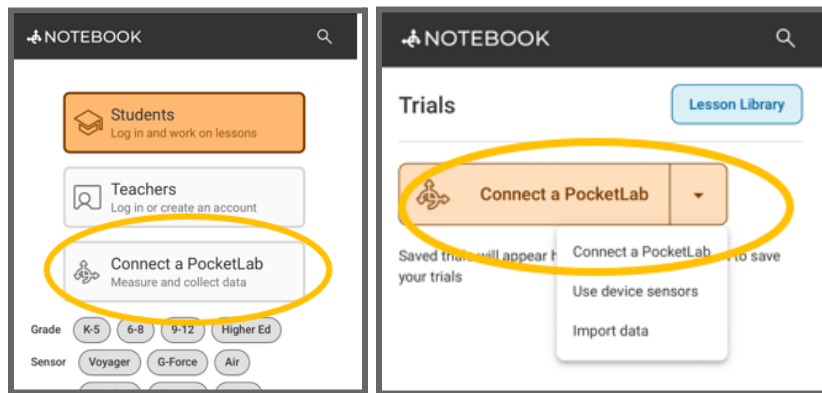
NOTEBOOK

Students
Log in and work on lessons

Teachers
Log in or create an account

Connect a PocketLab
Measure and collect data

Grade K-5 6-8 9-12 Higher Ed

Sensor Voyager G-Force Air

NOTEBOOK

Trials

Lesson Library

Connect a PocketLab

Saved trials will appear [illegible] to save your trials

Connect a PocketLab

Use device sensors

Import data